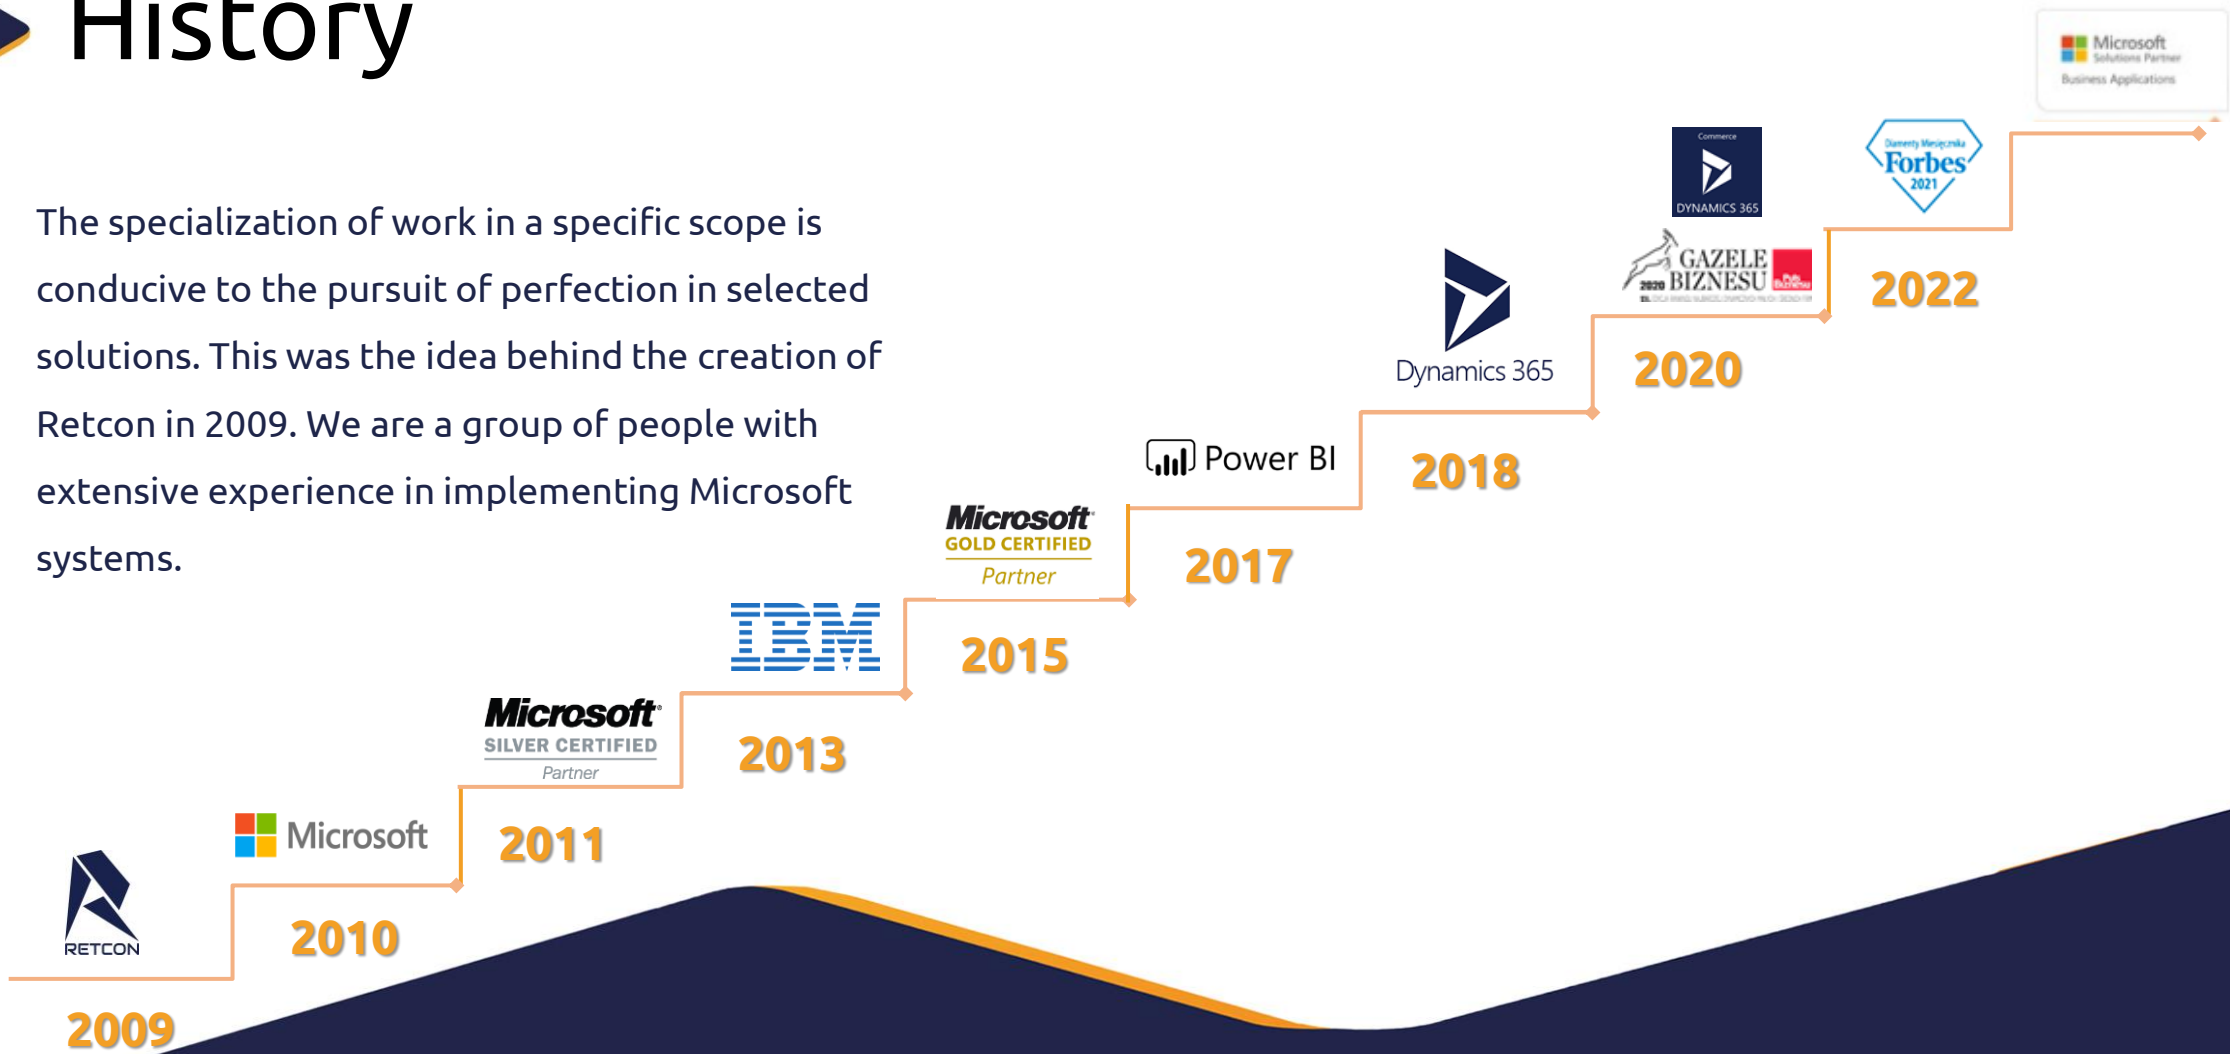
History

The specialization of work in a specific scope is conducive to the pursuit of perfection in selected solutions. This was the idea behind the creation of Retcon in 2009. We are a group of people with extensive experience in implementing Microsoft systems.

RETCON
2009

Microsoft
2010

Microsoft
SILVER CERTIFIED
Partner
2011

IBM
2013

Microsoft
GOLD CERTIFIED
Partner
2015

Power BI
2017

Dynamics 365
2018

Commerce
DYNAMICS 365
2020 GAZELE BIZNESU
2020

Diamenty Miesięcznika
Forbes
2021
2022

Microsoft
Solutions Partner
Business Applications